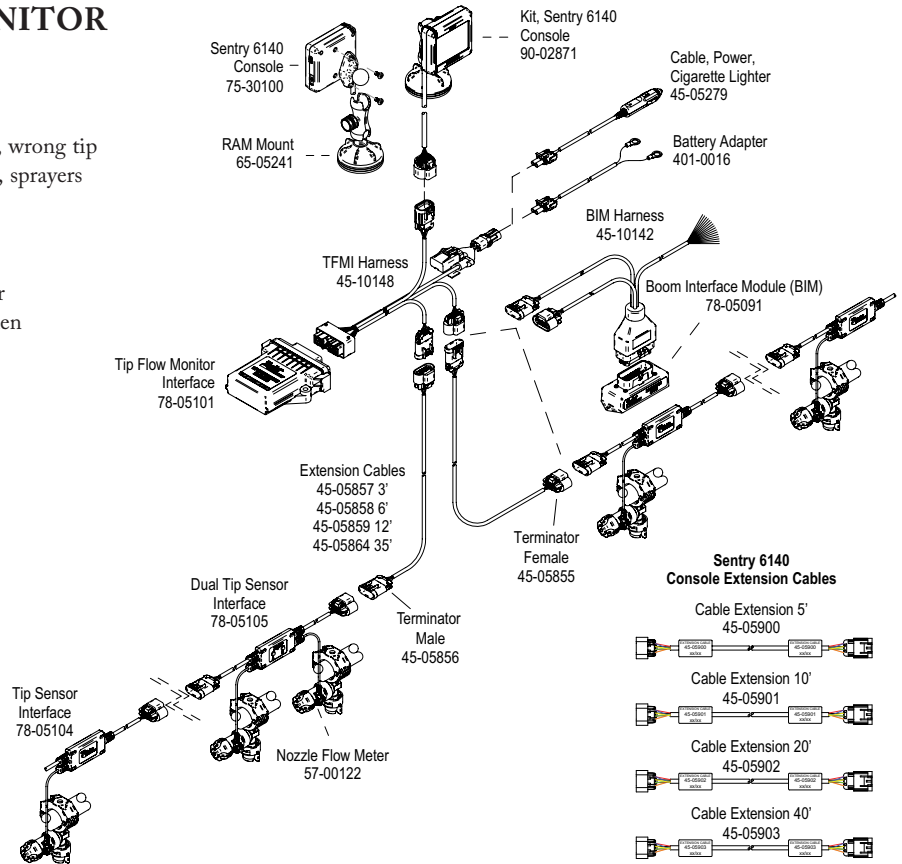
NITOR

, wrong tip
, sprayers

r
en

Sentry 6140 Console 75-30100

RAM Mount 65-05241

Kit, Sentry 6140 Console 90-02871

Cable, Power, Cigarette Lighter 45-05279

Battery Adapter 401-0016

BIM Harness 45-10142

TFMI Harness 45-10148

Boom Interface Module (BIM) 78-05091

Tip Flow Monitor Interface 78-05101

Extension Cables
45-05857 3'
45-05858 6'
45-05859 12'
45-05864 35'

Terminator Female 45-05855

Dual Tip Sensor Interface 78-05105

Terminator Male 45-05856

Tip Sensor Interface 78-05104

Nozzle Flow Meter 57-00122

Sentry 6140 Console Extension Cables

Cable Extension 5'
45-05900

Cable Extension 10'
45-05901

Cable Extension 20'
45-05902

Cable Extension 40'
45-05903